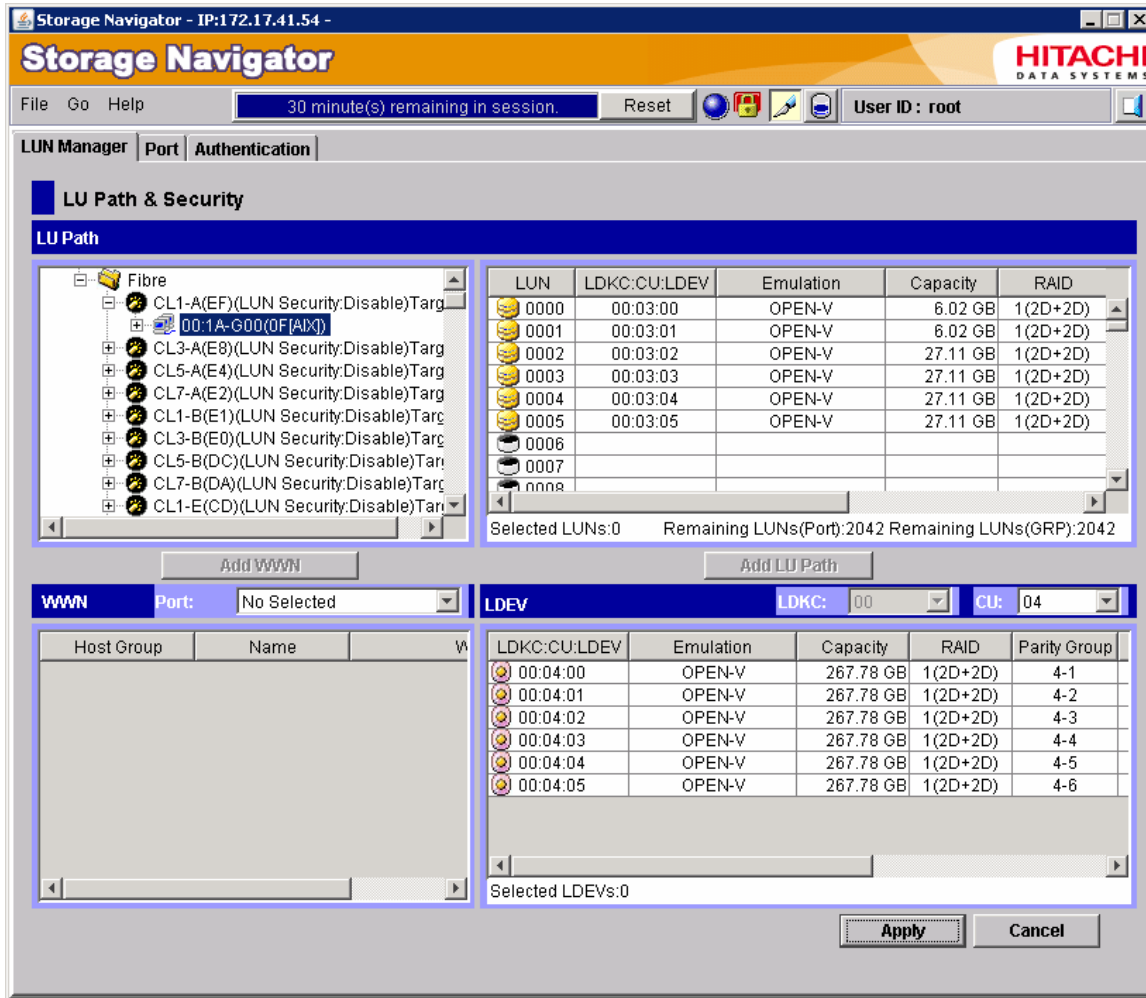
Storage Navigator - IP:172.17.41.54 -

Storage Navigator

HITACHI
DATA SYSTEMS

File Go Help

30 minute(s) remaining in session.

Reset

User ID : root

LUN Manager | Port | Authentication

LU Path & Security

LU Path

Fibre
CL1-A(EF)(LUN Security:Disable)Targ
00:1A-G00(0F[AIX])
CL3-A(E8)(LUN Security:Disable)Targ
CL5-A(E4)(LUN Security:Disable)Targ
CL7-A(E2)(LUN Security:Disable)Targ
CL1-B(E1)(LUN Security:Disable)Targ
CL3-B(E0)(LUN Security:Disable)Targ
CL5-B(DC)(LUN Security:Disable)Targ
CL7-B(DA)(LUN Security:Disable)Targ
CL1-E(CD)(LUN Security:Disable)Targ

| LUN | LDKC:CU:LDEV | Emulation | Capacity | RAID |
|---|---|---|---|---|
| 0000 | 00:03:00 | OPEN-V | 6.02 GB | 1(2D+2D) |
| 0001 | 00:03:01 | OPEN-V | 6.02 GB | 1(2D+2D) |
| 0002 | 00:03:02 | OPEN-V | 27.11 GB | 1(2D+2D) |
| 0003 | 00:03:03 | OPEN-V | 27.11 GB | 1(2D+2D) |
| 0004 | 00:03:04 | OPEN-V | 27.11 GB | 1(2D+2D) |
| 0005 | 00:03:05 | OPEN-V | 27.11 GB | 1(2D+2D) |
| 0006 | | | | |
| 0007 | | | | |
| 0008 | | | | |

Selected LUNs:0 Remaining LUNs(Port):2042 Remaining LUNs(GRP):2042

Add WWN

Add LU Path

WWN Port: No Selected

LDEV LDKC: 00 CU: 04

| Host Group | Name | W |
|---|---|---|

| LDKC:CU:LDEV | Emulation | Capacity | RAID | Parity Group |
|---|---|---|---|---|
| 00:04:00 | OPEN-V | 267.78 GB | 1(2D+2D) | 4-1 |
| 00:04:01 | OPEN-V | 267.78 GB | 1(2D+2D) | 4-2 |
| 00:04:02 | OPEN-V | 267.78 GB | 1(2D+2D) | 4-3 |
| 00:04:03 | OPEN-V | 267.78 GB | 1(2D+2D) | 4-4 |
| 00:04:04 | OPEN-V | 267.78 GB | 1(2D+2D) | 4-5 |
| 00:04:05 | OPEN-V | 267.78 GB | 1(2D+2D) | 4-6 |

Selected LDEVs:0

Apply Cancel